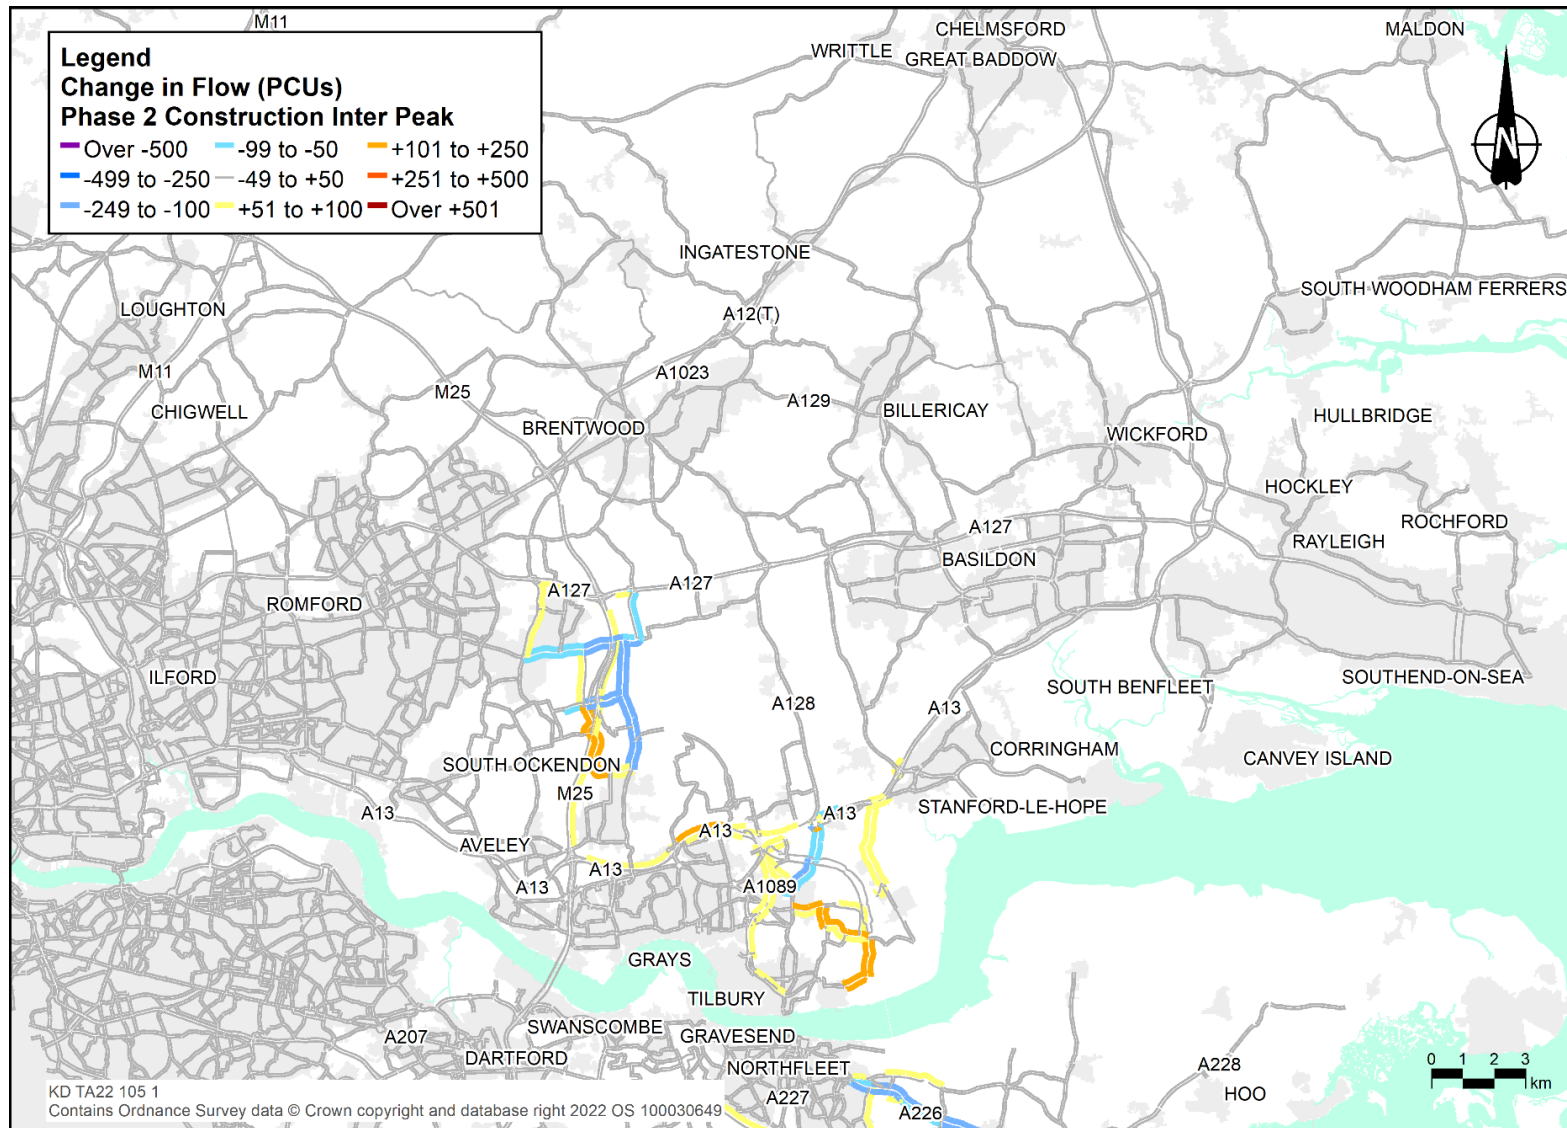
Legend
Change in Flow (PCUs)
Phase 2 Construction Inter Peak
Over -500
-99 to -50
+101 to +250
-499 to -250
-49 to +50
+251 to +500
-249 to -100
+51 to +100
Over +501

M11
CHELMSFORD
WRITTLE
GREAT BADDOW
MALDON
N
INGATESTONE
SOUTH WOODHAM FERRERS
LOUGHTON
A12(T)
M11
A1023
M25
A129
BILLERICAY
CHIGWELL
BRENTWOOD
WICKFORD
HULLBRIDGE
HOCKLEY
A127
ROCHFORD
RAYLEIGH
BASILDON
A127
A127
ROMFORD
ILFORD
A128
SOUTH BENFLEET
SOUTHEND-ON-SEA
A13
CORRINGHAM
CANVEY ISLAND
SOUTH OCKENDON
M25
STANFORD-LE-HOPE
A13
A13
A13
AVELEY
A13
A13
A1089
GRAYS
TILBURY
SWANSCOMBE
GRAVESEND
A207
DARTFORD
NORTHFLEET
A228
A227
HOO
A226
0 1 2 3 km
KD TA22 105 1
Contains Ordnance Survey data © Crown copyright and database right 2022 OS 100030649